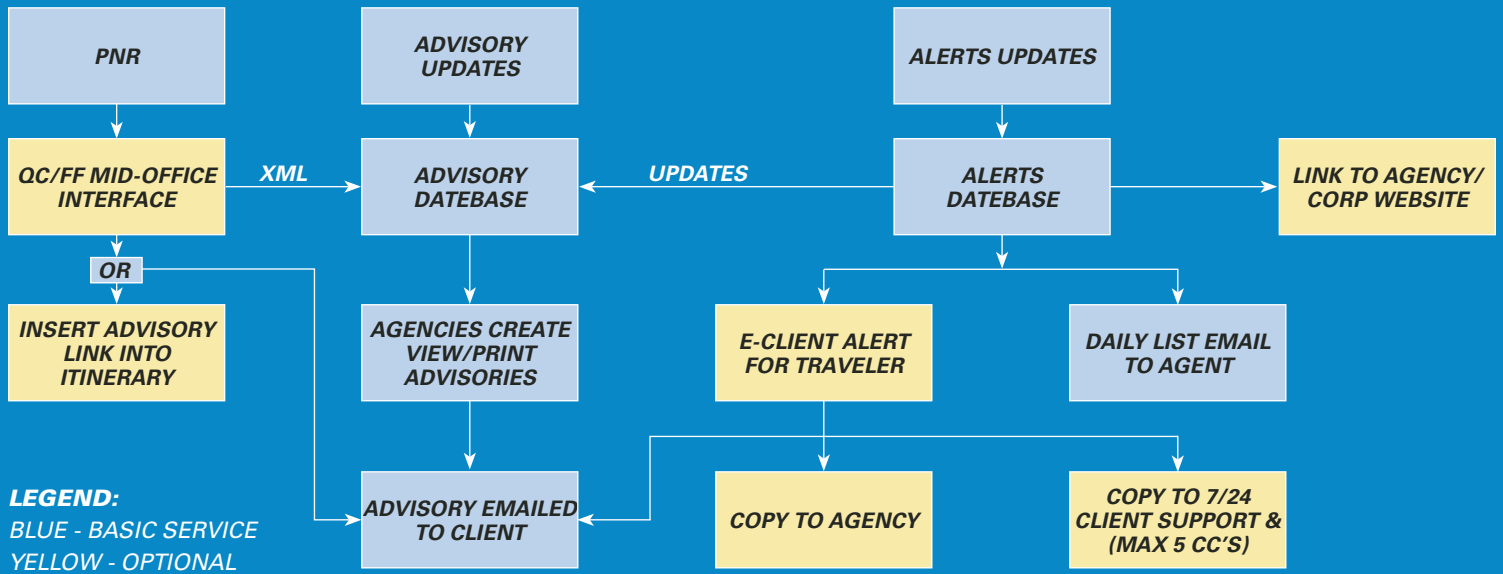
PNR

ADVISORY UPDATES

ALERTS UPDATES

QC/FF MID-OFFICE INTERFACE

XML

ADVISORY DATEBASE

UPDATES

ALERTS DATEBASE

LINK TO AGENCY/ CORP WEBSITE

OR

INSERT ADVISORY LINK INTO ITINERARY

AGENCIES CREATE VIEW/PRINT ADVISORIES

E-CLIENT ALERT FOR TRAVELER

DAILY LIST EMAIL TO AGENT

LEGEND:
BLUE - BASIC SERVICE
YELLOW - OPTIONAL

ADVISORY EMAILED TO CLIENT

COPY TO AGENCY

COPY TO 7/24 CLIENT SUPPORT & (MAX 5 CC'S)